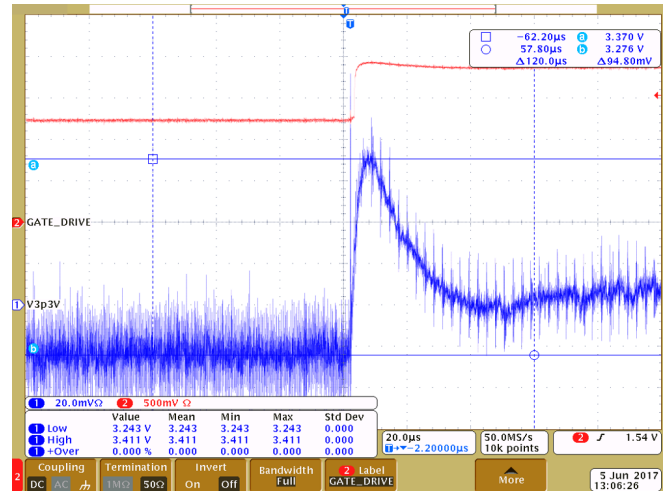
T

□ −62.20µs ⓐ 3.370 V
○ 57.80µs ⓑ 3.276 V
Δ120.0µs Δ94.80mV

ⓐ

2 GATE_DRIVE

1 V3p3V

ⓑ

1 20.0mVΩ 2 500mV Ω

| | Value | Mean | Min | Max | Std Dev |
|---|---|---|---|---|---|
| 1 Low | 3.243 V | 3.243 | 3.243 | 3.243 | 0.000 |
| 1 High | 3.411 V | 3.411 | 3.411 | 3.411 | 0.000 |
| 1 +Over | 0.000 % | 0.000 | 0.000 | 0.000 | 0.000 |

20.0µs
T▸▾−2.20000µs

50.0MS/s
10k points

2 ⨍ 1.54 V

2 Coupling DC AC ⏚
Termination 1MΩ 50Ω
Invert On Off
Bandwidth Full
2 Label GATE_DRIVE
More

5 Jun 2017
13:06:26